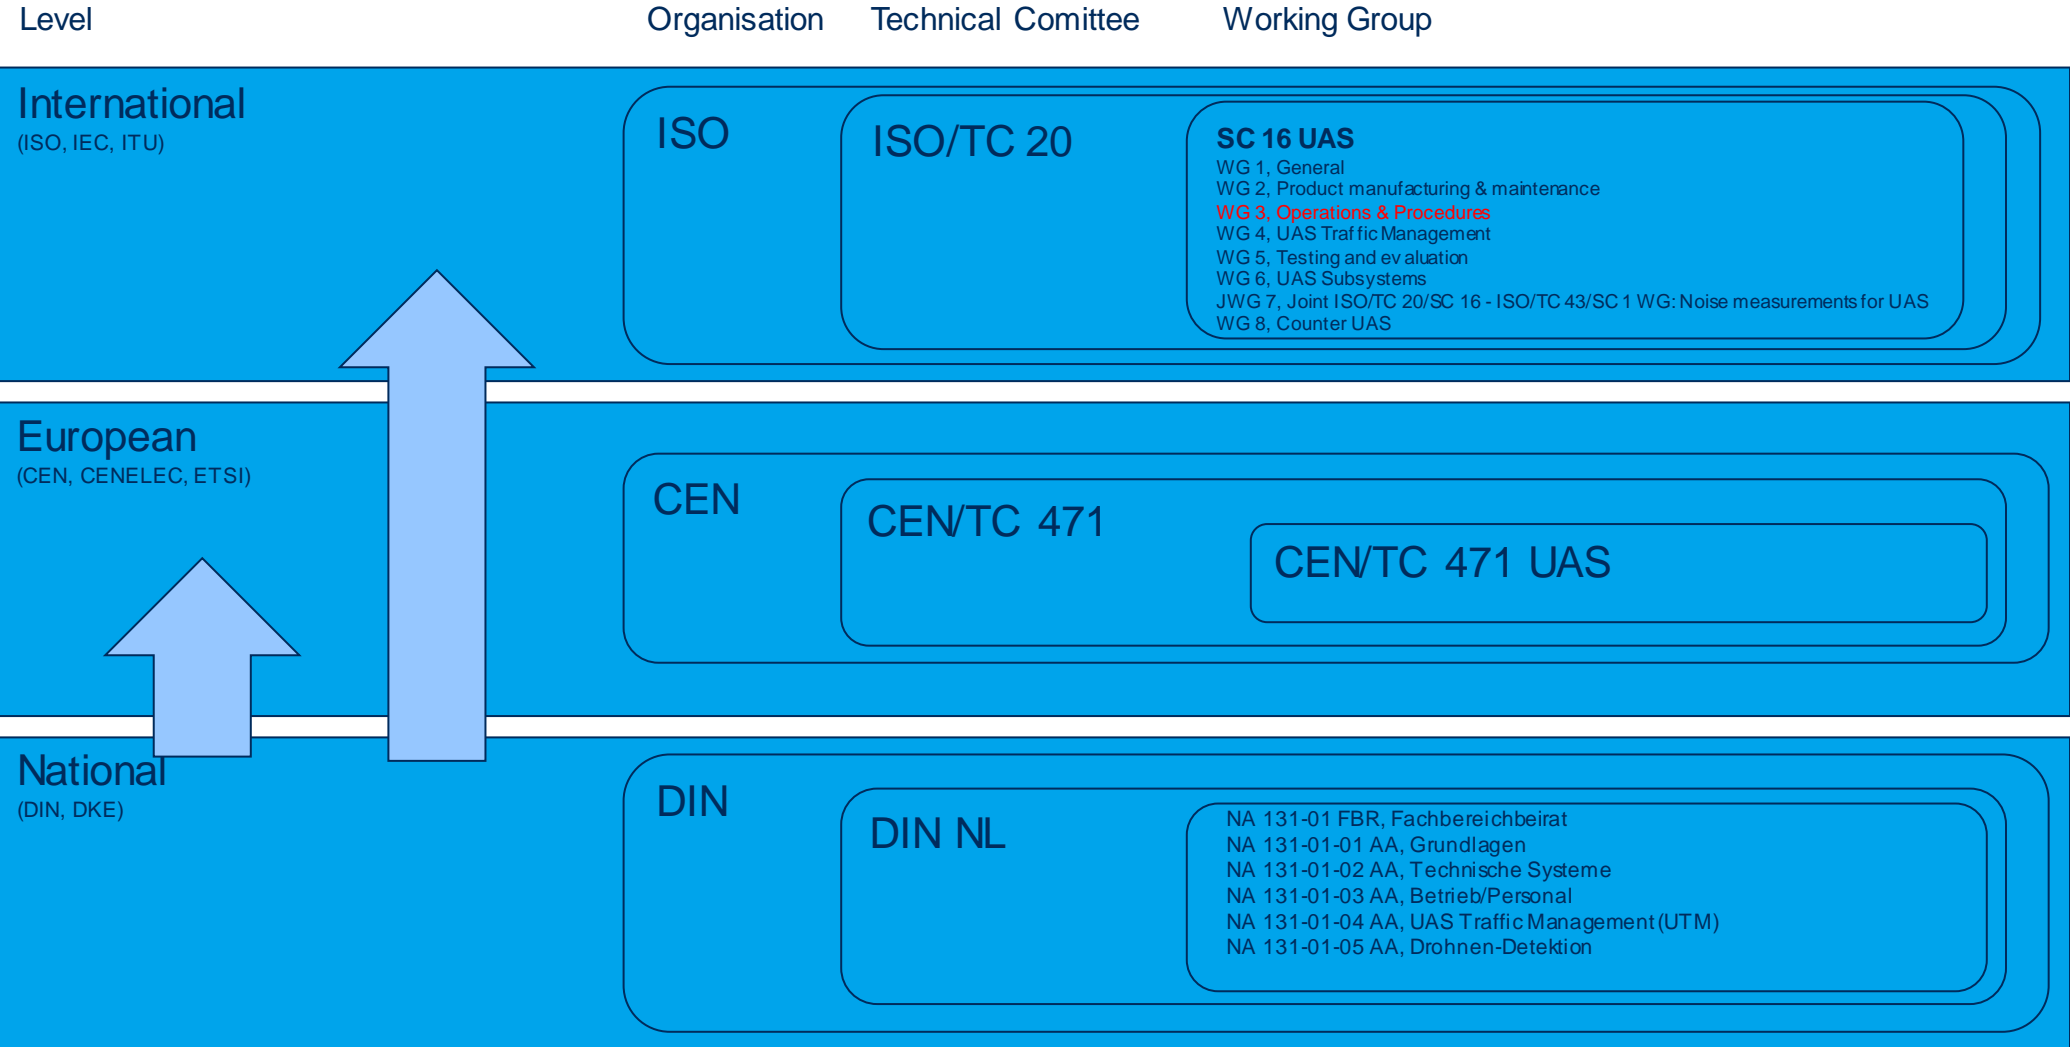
Level Organisation Technical Comittee Working Group

International
(ISO, IEC, ITU)

ISO

ISO/TC 20

SC 16 UAS
WG 1, General
WG 2, Product manufacturing & maintenance
WG 3, Operations & Procedures
WG 4, UAS Traffic Management
WG 5, Testing and evaluation
WG 6, UAS Subsystems
JWG 7, Joint ISO/TC 20/SC 16 - ISO/TC 43/SC 1 WG: Noise measurements for UAS
WG 8, Counter UAS

European
(CEN, CENELEC, ETSI)

CEN

CEN/TC 471

CEN/TC 471 UAS

National
(DIN, DKE)

DIN

DIN NL

NA 131-01 FBR, Fachbereichbeirat
NA 131-01-01 AA, Grundlagen
NA 131-01-02 AA, Technische Systeme
NA 131-01-03 AA, Betrieb/Personal
NA 131-01-04 AA, UAS Traffic Management (UTM)
NA 131-01-05 AA, Drohnen-Detektion